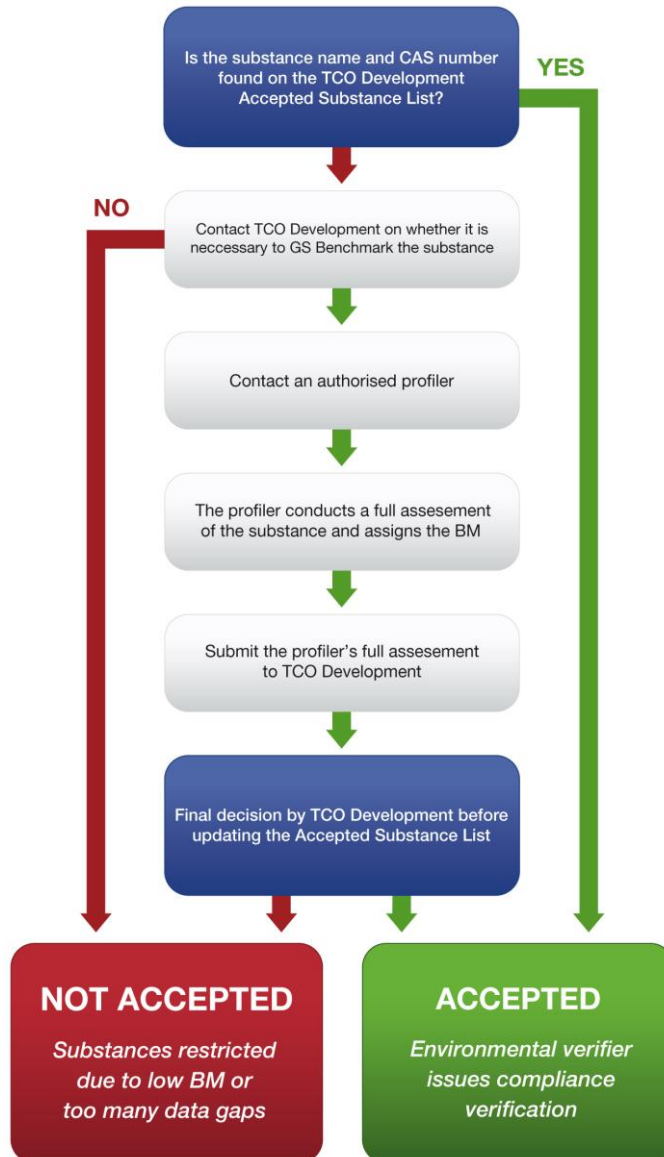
Is the substance name and CAS number found on the TCO Development Accepted Substance List?

YES

NO

Contact TCO Development on whether it is neccessary to GS Benchmark the substance

Contact an authorised profiler

The profiler conducts a full assesement of the substance and assigns the BM

Submit the profiler's full assesement to TCO Development

Final decision by TCO Development before updating the Accepted Substance List

NOT ACCEPTED

Substances restricted due to low BM or too many data gaps

ACCEPTED

Environmental verifier issues compliance verification